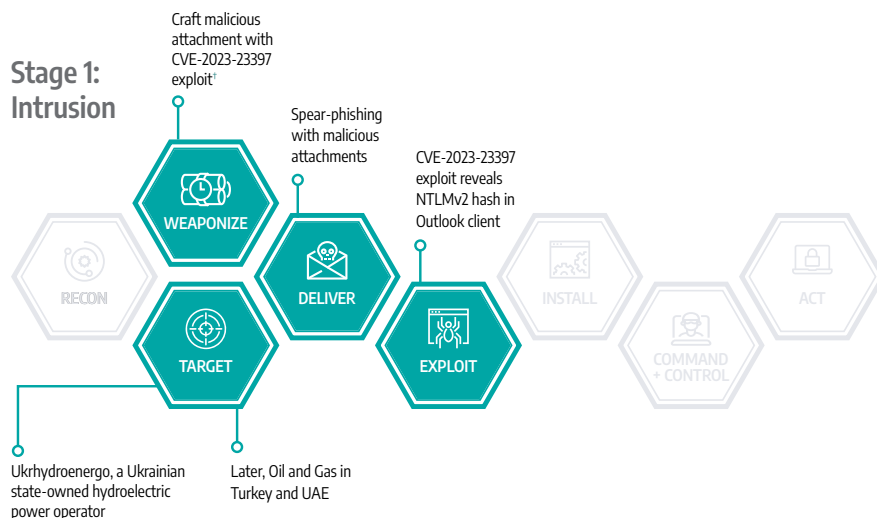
Stage 1: Intrusion

Craft malicious attachment with CVE-2023-23397 exploit†

Spear-phishing with malicious attachments

CVE-2023-23397 exploit reveals NTLMv2 hash in Outlook client

RECON

WEAPONIZE

DELIVER

TARGET

EXPLOIT

INSTALL

COMMAND + CONTROL

ACT

Ukrhydroenergo, a Ukrainian state-owned hydroelectric power operator

Later, Oil and Gas in Turkey and UAE